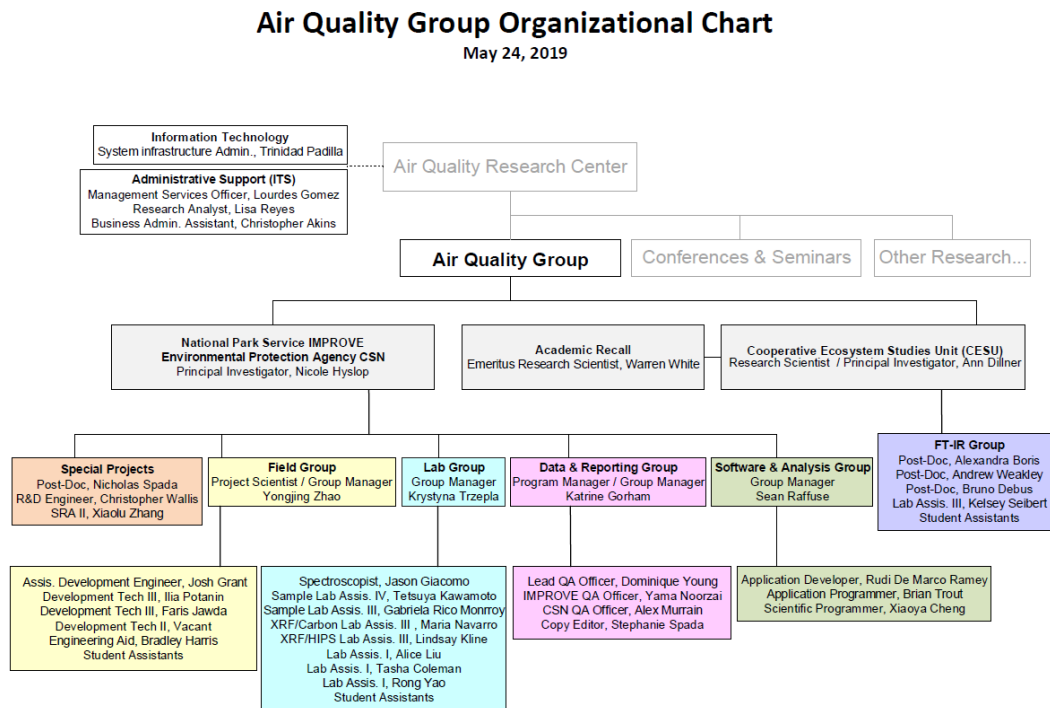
Air Quality Group Organizational Chart
May 24, 2019

Information Technology
System infrastructure Admin., Trinidad Padilla

Administrative Support (ITS)
Management Services Officer, Lourdes Gomez
Research Analyst, Lisa Reyes
Business Admin. Assistant, Christopher Akins

Air Quality Research Center

Air Quality Group

Conferences & Seminars

Other Research...

National Park Service IMPROVE
Environmental Protection Agency CSN
Principal Investigator, Nicole Hyslop

Academic Recall
Emeritus Research Scientist, Warren White

Cooperative Ecosystem Studies Unit (CESU)
Research Scientist / Principal Investigator, Ann Dillner

FT-IR Group
Post-Doc, Alexandra Boris
Post-Doc, Andrew Weakley
Post-Doc, Bruno Debus
Lab Assis. III, Kelsey Seibert
Student Assistants

Special Projects
Post-Doc, Nicholas Spada
R&D Engineer, Christopher Wallis
SRA II, Xiaolu Zhang

Field Group
Project Scientist / Group Manager
Yongjing Zhao

Lab Group
Group Manager
Krystyna Trzepla

Data & Reporting Group
Program Manager / Group Manager
Katrine Gorham

Software & Analysis Group
Group Manager
Sean Raffuse

Assis. Development Engineer, Josh Grant
Development Tech III, Ilia Potanin
Development Tech III, Faris Jawda
Development Tech II, Vacant
Engineering Aid, Bradley Harris
Student Assistants

Spectroscopist, Jason Giacomo
Sample Lab Assis. IV, Tetsuya Kawamoto
Sample Lab Assis. III, Gabriela Rico Monrroy
XRF/Carbon Lab Assis. III, Maria Navarro
XRF/HIPS Lab Assis. III, Lindsay Kline
Lab Assis. I, Alice Liu
Lab Assis. I, Tasha Coleman
Lab Assis. I, Rong Yao
Student Assistants

Lead QA Officer, Dominique Young
IMPROVE QA Officer, Yama Noorzai
CSN QA Officer, Alex Murrain
Copy Editor, Stephanie Spada

Application Developer, Rudi De Marco Ramey
Application Programmer, Brian Trout
Scientific Programmer, Xiaoya Cheng